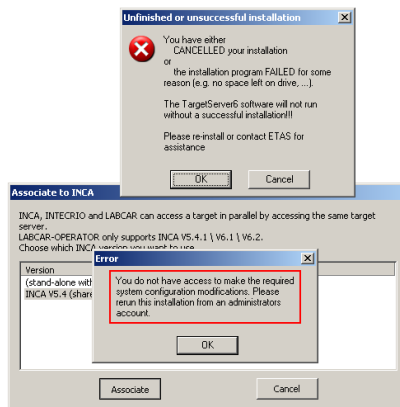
Unfinished or unsuccessful installation

You have either
CANCELLED your installation
or
the installation program FAILED for some reason (e.g. no space left on drive, ...).

The TargetServer6 software will not run without a successful installation!!!

Please re-install or contact ETAS for assistance

OK

Cancel

Associate to INCA

INCA, INTECRIO and LABCAR can access a target in parallel by accessing the same target server.
LABCAR-OPERATOR only supports INCA V5.4.1 \ V6.1 \ V6.2.
Choose which INCA version you want to use.

Version
(stand-alone with
INCA V5.4 (share

Error

You do not have access to make the required system configuration modifications. Please rerun this installation from an administrators account.

OK

Associate

Cancel